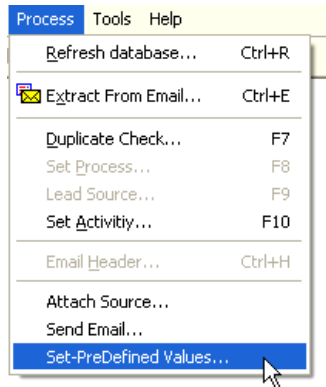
Process Tools Help

Refresh database... Ctrl+R

Extract From Email... Ctrl+E

Duplicate Check... F7
Set Process... F8
Lead Source... F9
Set Activitiy... F10

Email Header... Ctrl+H

Attach Source...
Send Email...
Set-PreDefined Values...